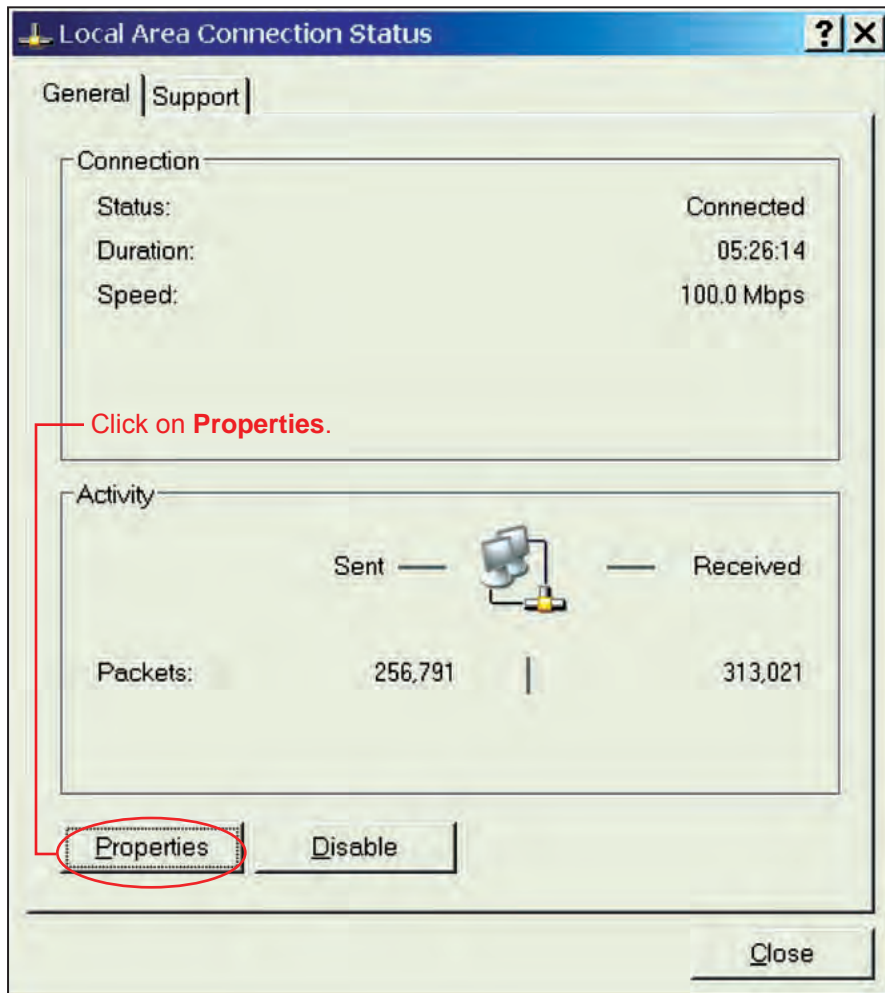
Local Area Connection Status ? X

General | Support

Connection

Status: Connected

Duration: 05:26:14

Speed: 100.0 Mbps

Click on **Properties**.

Activity

Sent — — Received

Packets: 256,791 | 313,021

Properties Disable

Close